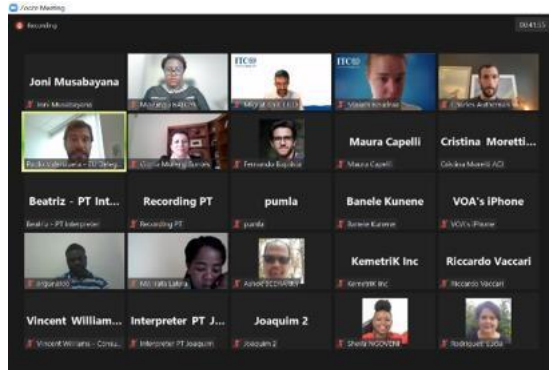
Zoom Meeting

Recording

00:41:15

Joni Musabayana
Joni Musabayana

Mostenya HAECHI

ITC

Miguel ITC-ILO

ITC

Vincent Williams

Charles Autheman

Paolo Valenti – EU Delegation

Cecilia Mulberg Bundes

Fernando Baptista

Maura Capelli
Maura Capelli

Cristina Moretti ...
Cristina Moretti ACI

Beatriz – PT Int...
Beatriz – PT Interpreter

Recording PT
Recording PT

pumla
pumla

Banele Kunene
Banele Kunene

VOA's iPhone
VOA's iPhone

Argurado

Mailala Lalina

Ashok ECOWAS

KemetriK Inc
KemetriK Inc

Riccardo Vaccari
Riccardo Vaccari

Vincent William...
Vincent Williams – Consu...

Interpreter PT J...
Interpreter PT Joaquim

Joaquim 2
Joaquim 2

Sheila NGOVENI

Rodriguez Lidia